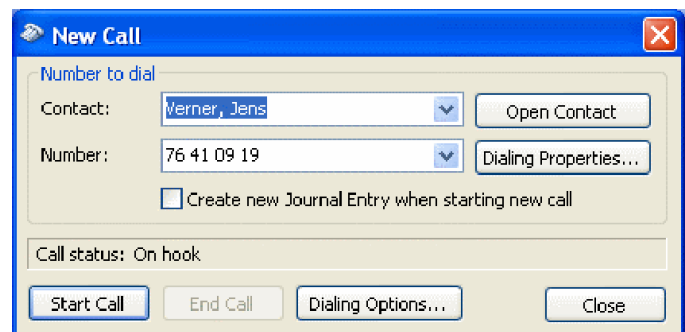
New Call

Number to dial

Contact: Verner, Jens

Open Contact

Number: 76 41 09 19

Dialing Properties...

Create new Journal Entry when starting new call

Call status: On hook

Start Call

End Call

Dialing Options...

Close